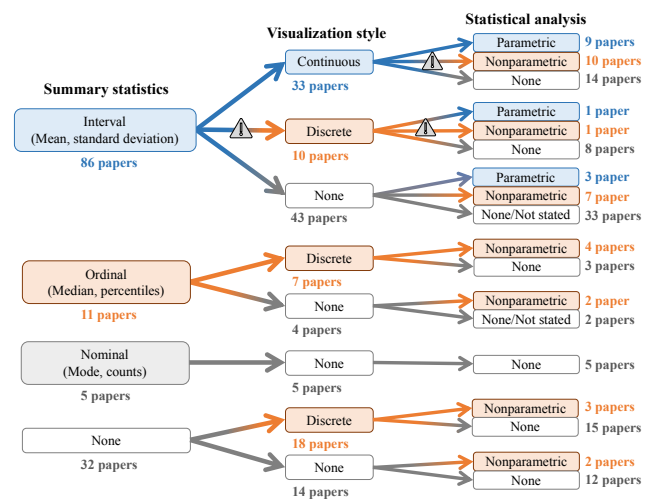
Summary statistics

Visualization style

Statistical analysis

Interval
(Mean, standard deviation)
86 papers

Continuous
33 papers

Parametric 9 papers
Nonparametric 10 papers
None 14 papers

Discrete
10 papers

Parametric 1 paper
Nonparametric 1 paper
None 8 papers

None
43 papers

Parametric 3 paper
Nonparametric 7 paper
None/Not stated 33 papers

Ordinal
(Median, percentiles)
11 papers

Discrete
7 papers

Nonparametric 4 papers
None 3 papers

None
4 papers

Nonparametric 2 paper
None/Not stated 2 papers

Nominal
(Mode, counts)
5 papers

None
5 papers

None 5 papers

None
32 papers

Discrete
18 papers

Nonparametric 3 papers
None 15 papers

None
14 papers

Nonparametric 2 papers
None 12 papers